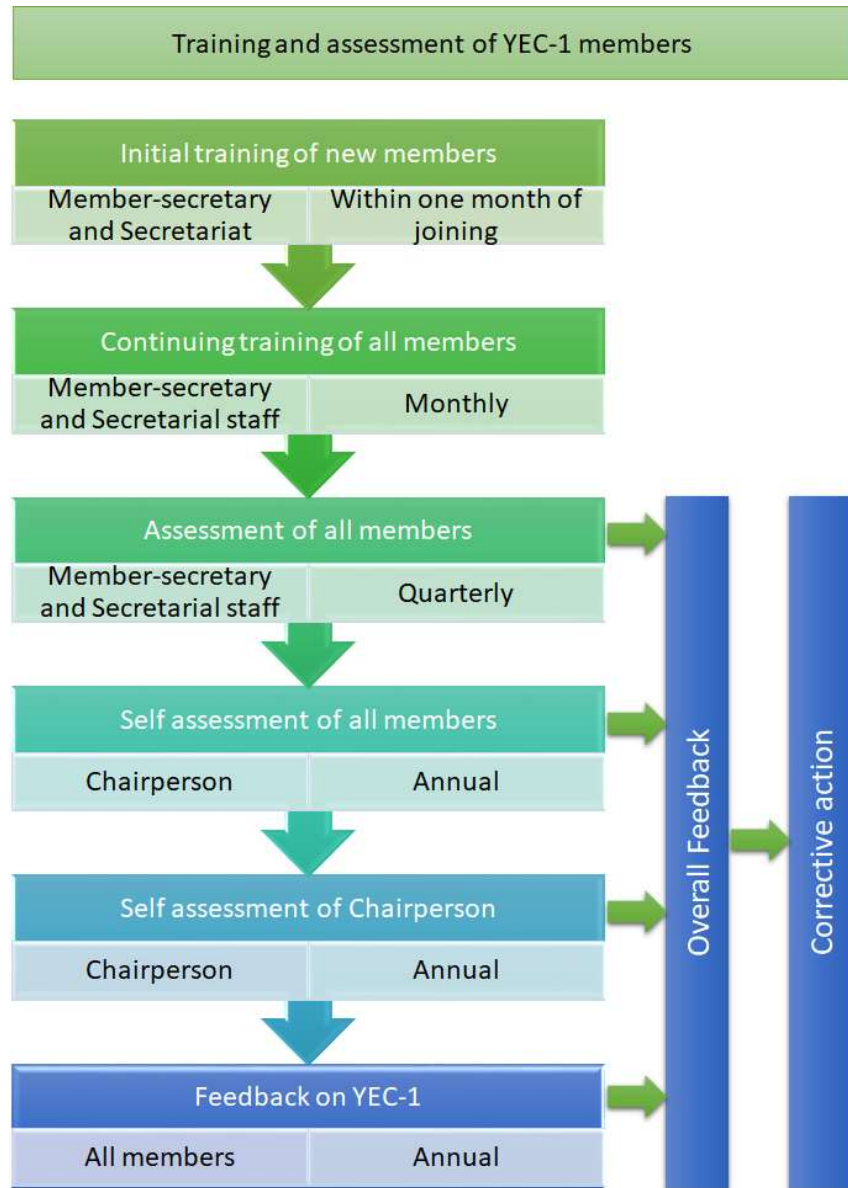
Training and assessment of YEC-1 members

Initial training of new members

| Member-secretary and Secretariat | Within one month of joining |
|---|---|

Continuing training of all members

| Member-secretary and Secretarial staff | Monthly |
|---|---|

Assessment of all members

| Member-secretary and Secretarial staff | Quarterly |
|---|---|

Self assessment of all members

| Chairperson | Annual |
|---|---|

Self assessment of Chairperson

| Chairperson | Annual |
|---|---|

Feedback on YEC-1

| All members | Annual |
|---|---|

Overall Feedback

Corrective action